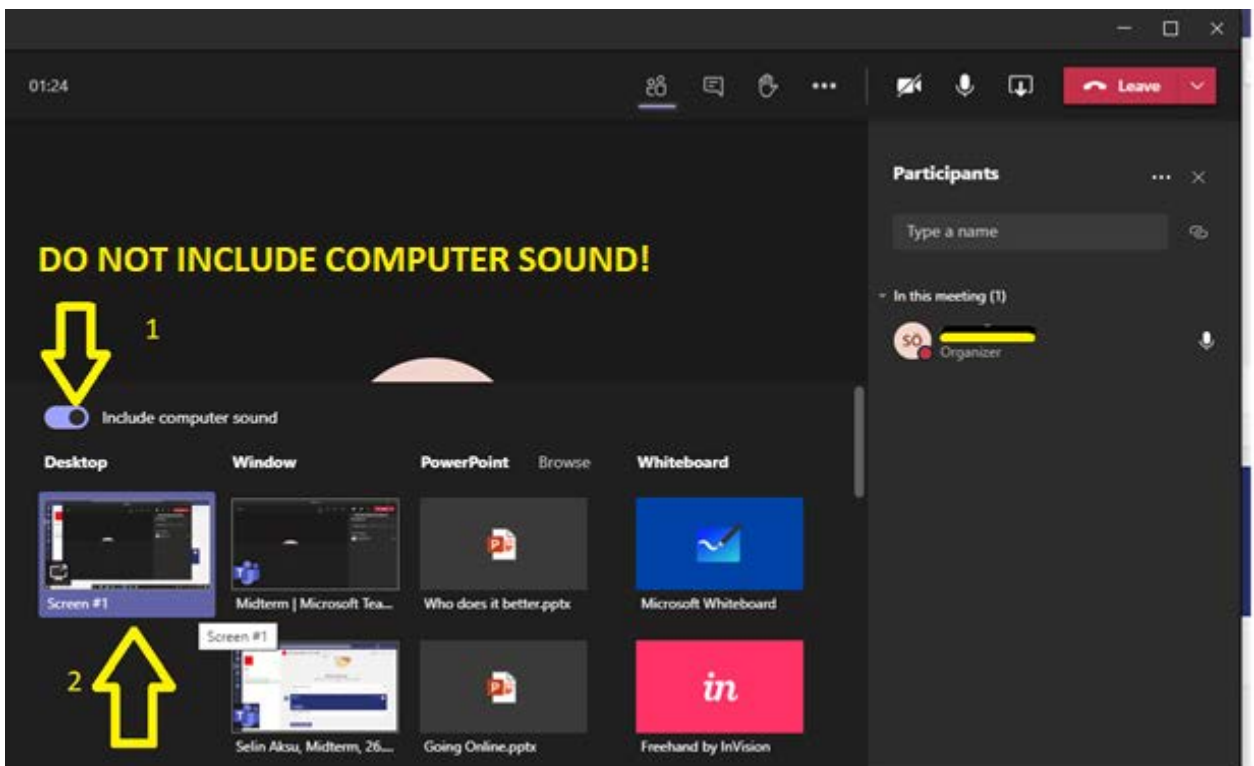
01:24

Leave

Participants

Type a name

In this meeting (1)

SÖ

Organizer

DO NOT INCLUDE COMPUTER SOUND!

1

Include computer sound

Desktop

Window

PowerPoint

Browse

Whiteboard

Screen #1

Midterm | Microsoft Tea...

Who does it better.pptx

Microsoft Whiteboard

Screen #1

2

Selin Aksu, Midterm, 26...

Going Online.pptx

in

Freehand by InVision